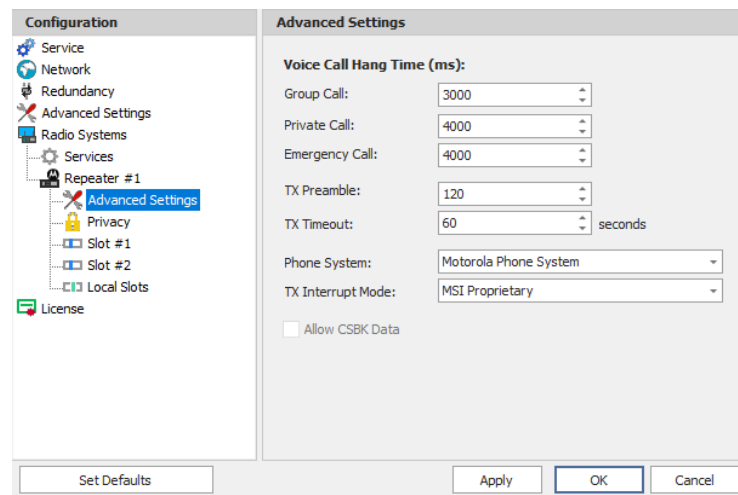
Configuration

Service
Network
Redundancy
Advanced Settings
Radio Systems
Services
Repeater #1
Advanced Settings
Privacy
Slot #1
Slot #2
Local Slots
License

Advanced Settings

Voice Call Hang Time (ms):

Group Call: 3000
Private Call: 4000
Emergency Call: 4000

TX Preamble: 120
TX Timeout: 60 seconds

Phone System: Motorola Phone System
TX Interrupt Mode: MSI Proprietary

Allow CSBK Data

Set Defaults

Apply
OK
Cancel